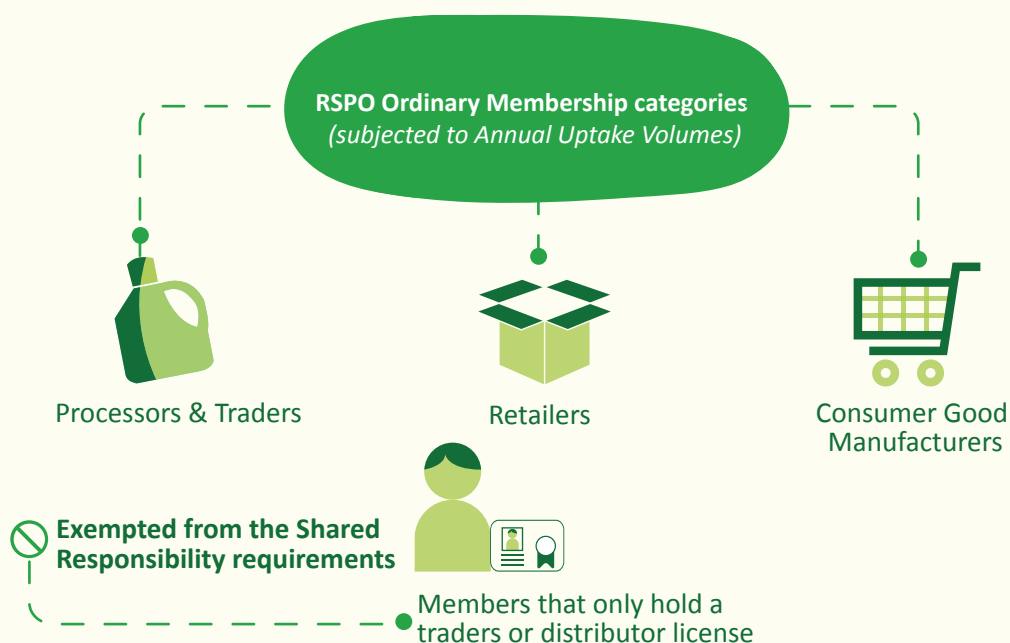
RSPO Ordinary Membership categories
(subjected to Annual Uptake Volumes)

Processors & Traders

Retailers

Consumer Good Manufacturers

Exempted from the Shared Responsibility requirements

Members that only hold a traders or distributor license